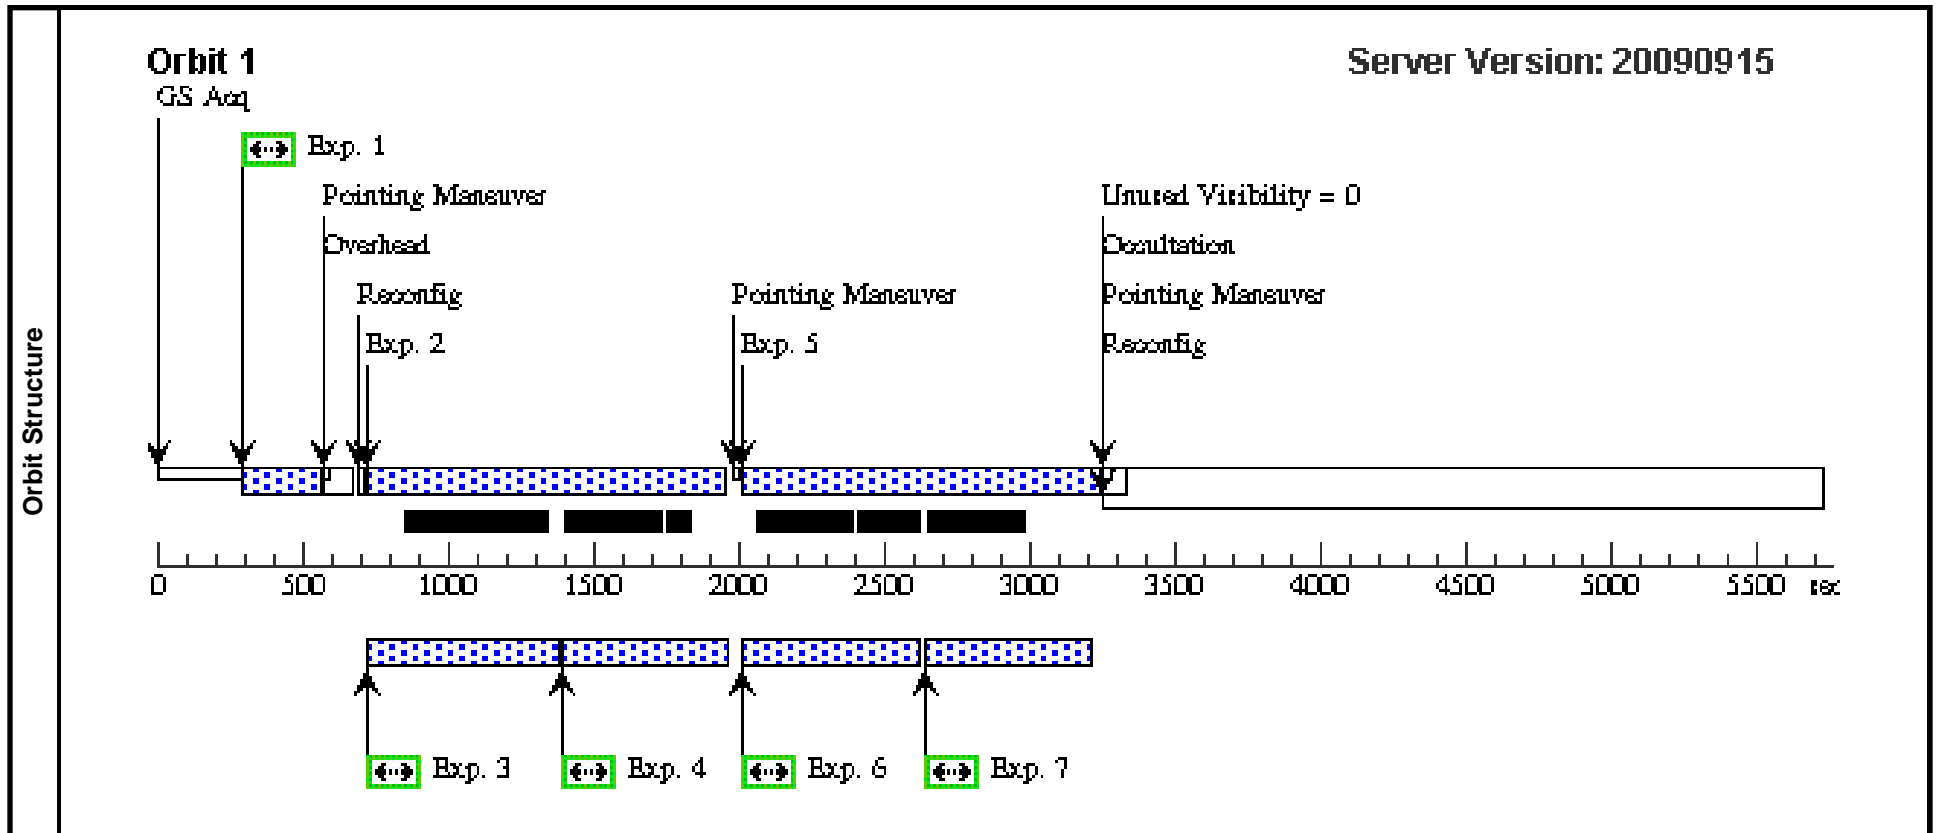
Orbit Structure

Orbit 1

Server Version: 20090915

GS Acq

Exp. 1

Pointing Maneuver

Overhead

Reconfig

Exp. 2

Pointing Maneuver

Exp. 5

Unused Visibility = 0

Occultation

Pointing Maneuver

Reconfig

0 500 1000 1500 2000 2500 3000 3500 4000 4500 5000 5500 sec

Exp. 3

Exp. 4

Exp. 6

Exp. 7